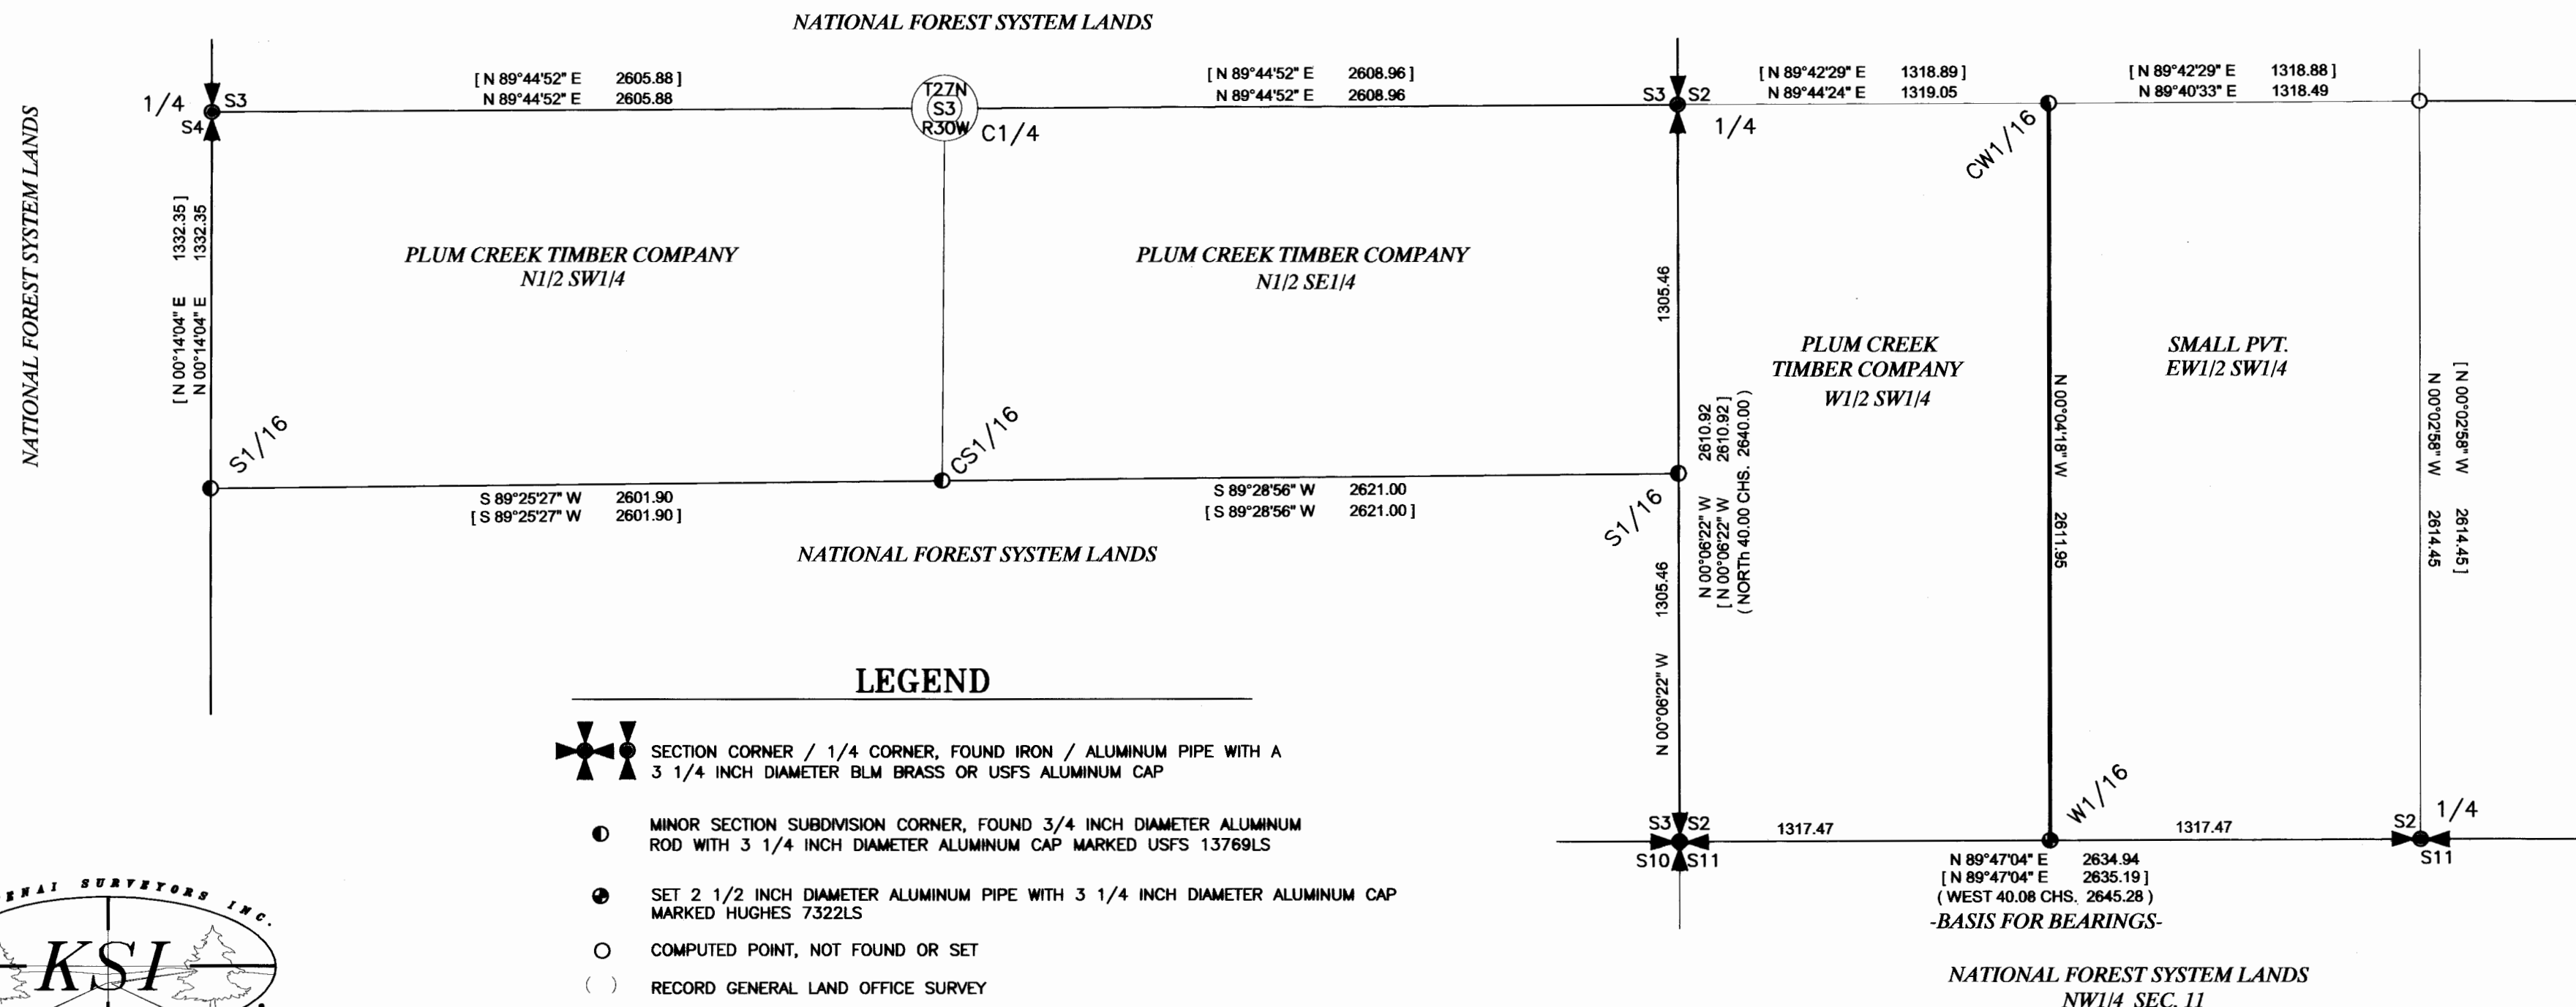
NATIONAL FOREST SYSTEM LANDS

NATIONAL FOREST SYSTEM LANDS

1/4
S3
S4

[ N 89°44'52" E 2605.88 ]
N 89°44'52" E 2605.88

T27N
S3
R30W
C1/4

[ N 89°44'52" E 2608.96 ]
N 89°44'52" E 2608.96

S3 S2
1/4

[ N 89°42'29" E 1318.89 ]
N 89°44'24" E 1319.05

[ N 89°42'29" E 1318.88 ]
N 89°40'33" E 1318.49

CW1/16

[ N 00°14'04" E 1332.35 ]
N 00°14'04" E 1332.35

PLUM CREEK TIMBER COMPANY
N1/2 SW1/4

PLUM CREEK TIMBER COMPANY
N1/2 SE1/4

1305.46

PLUM CREEK
TIMBER COMPANY
W1/2 SW1/4

SMALL PVT.
EW1/2 SW1/4

N 00°04'18" W 2611.95

N 00°02'58" W 2614.45
[ N 00°02'58" W 2614.45 ]

S1/16

CS1/16

N 00°06'22" W 2610.92
[ N 00°06'22" W 2610.92 ]
( NORTh 40.00 CHS. 2640.00 )

S 89°25'27" W 2601.90
[ S 89°25'27" W 2601.90 ]

S 89°28'56" W 2621.00
[ S 89°28'56" W 2621.00 ]

S1/16

NATIONAL FOREST SYSTEM LANDS

1305.46

N 00°06'22" W

LEGEND

SECTION CORNER / 1/4 CORNER, FOUND IRON / ALUMINUM PIPE WITH A 3 1/4 INCH DIAMETER BLM BRASS OR USFS ALUMINUM CAP

MINOR SECTION SUBDIVISION CORNER, FOUND 3/4 INCH DIAMETER ALUMINUM ROD WITH 3 1/4 INCH DIAMETER ALUMINUM CAP MARKED USFS 13769LS

SET 2 1/2 INCH DIAMETER ALUMINUM PIPE WITH 3 1/4 INCH DIAMETER ALUMINUM CAP MARKED HUGHES 7322LS

COMPUTED POINT, NOT FOUND OR SET

( ) RECORD GENERAL LAND OFFICE SURVEY

W1/16

S3 S2
S10 S11
1317.47

1317.47

S2 1/4
S11

N 89°47'04" E 2634.94
[ N 89°47'04" E 2635.19 ]
( WEST 40.08 CHS. 2645.28 )
-BASIS FOR BEARINGS-

NATIONAL FOREST SYSTEM LANDS
NW1/4 SEC. 11

ENAI SURVEYORS INC.
KSI